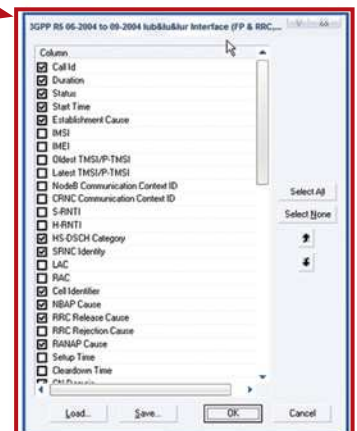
3GPP R5 06-2004 to 09-2004 Iub&Iu&Iur Interface (FP & RRC,...

Column
Call Id
Duration
Status
Start Time
Establishment Cause
IMSI
IMEI
Oldest TMSI/P-TMSI
Latest TMSI/P-TMSI
NodeB Communication Context ID
CRNC Communication Context ID
S-RNTI
H-RNTI
HS-DSCH Category
SRNC Identity
LAC
RAC
Cell Identifier
NBAP Cause
RRC Release Cause
RRC Rejection Cause
RANAP Cause
Setup Time
Cleardown Time
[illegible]

Select All
Select None

Load...
Save...
OK
Cancel